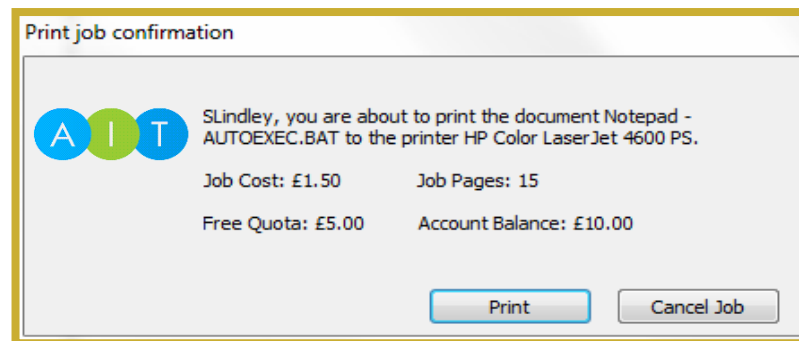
Print job confirmation

A I T

SLindley, you are about to print the document Notepad - AUTOEXEC.BAT to the printer HP Color LaserJet 4600 PS.

Job Cost: £1.50 Job Pages: 15

Free Quota: £5.00 Account Balance: £10.00

Print Cancel Job